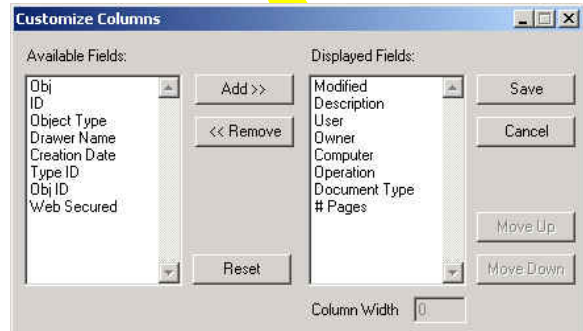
Customize Columns

Available Fields:

Obj
ID
Object Type
Drawer Name
Creation Date
Type ID
Obj ID
Web Secured

Add >>

<< Remove

Reset

Displayed Fields:

Modified
Description
User
Owner
Computer
Operation
Document Type
# Pages

Save

Cancel

Move Up

Move Down

Column Width 0